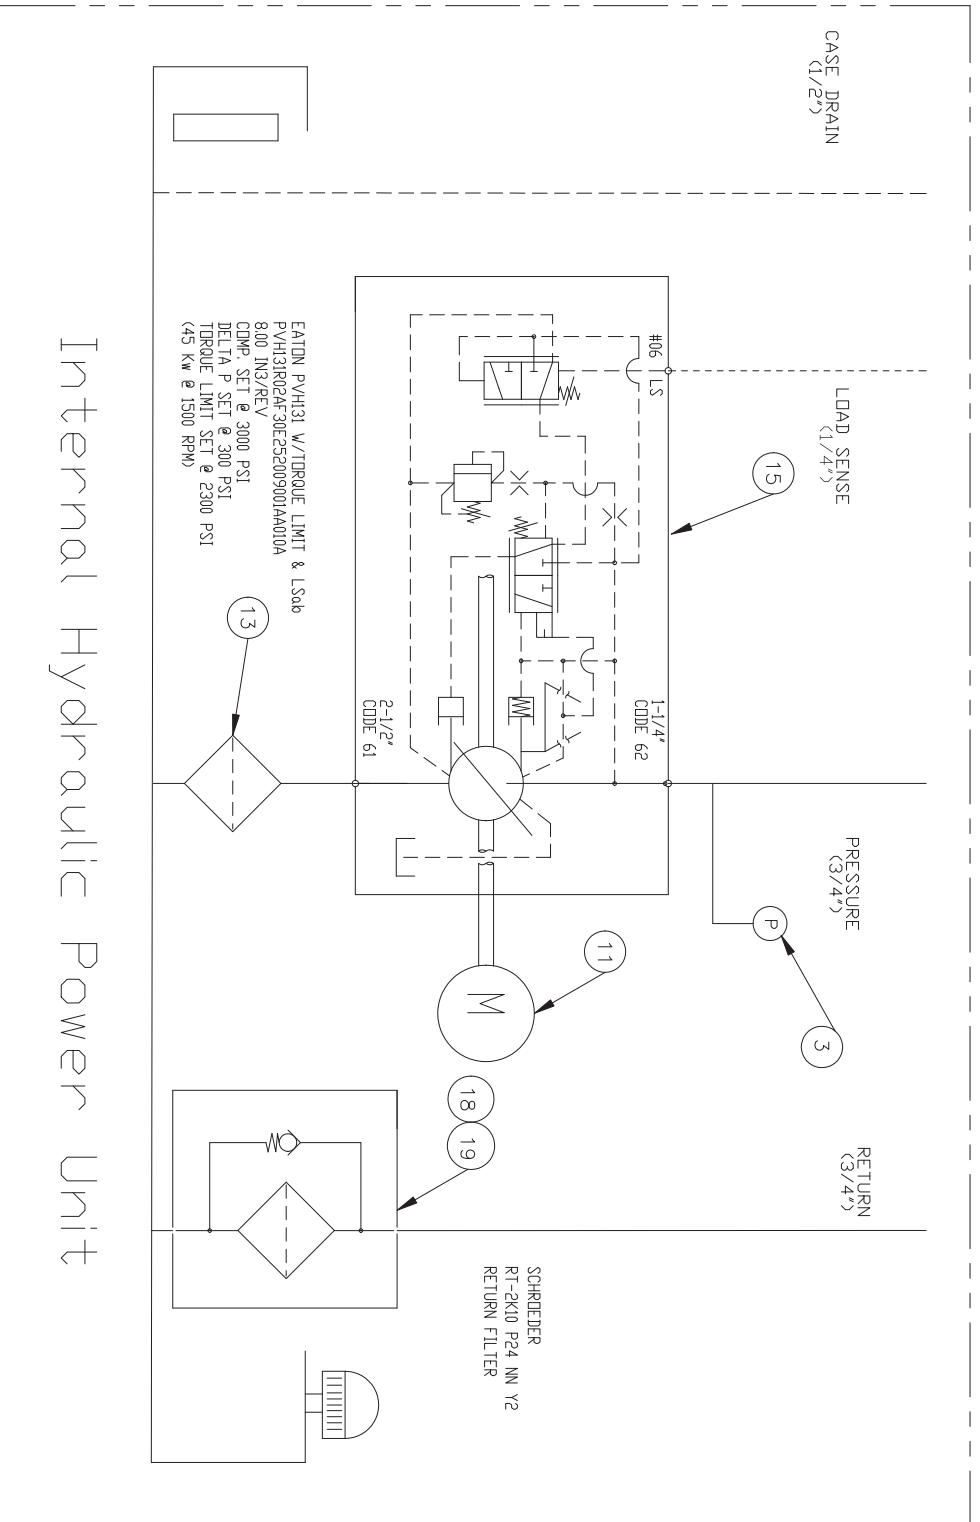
CASE DRAIN
(1/2")

LOAD SENSE
(1/4")

15

#06 LS

1-1/4"
CODE 62

2-1/2"
CODE 61

PRESSURE
(3/4")

P

3

11

M

RETURN
(3/4")

18

19

SCHROEDER
RT-2K10 P24 NN Y2
RETURN FILTER

EATON PVH131 W/TORQUE LIMIT & LSab
PVH131R02AF30E252009001AA010A
8.00 IN3/REV
COMP. SET @ 3000 PSI
DELTA P SET @ 300 PSI
TORQUE LIMIT SET @ 2300 PSI
(45 kw @ 1500 RPM)

13

Internal Hydraulic Power Unit